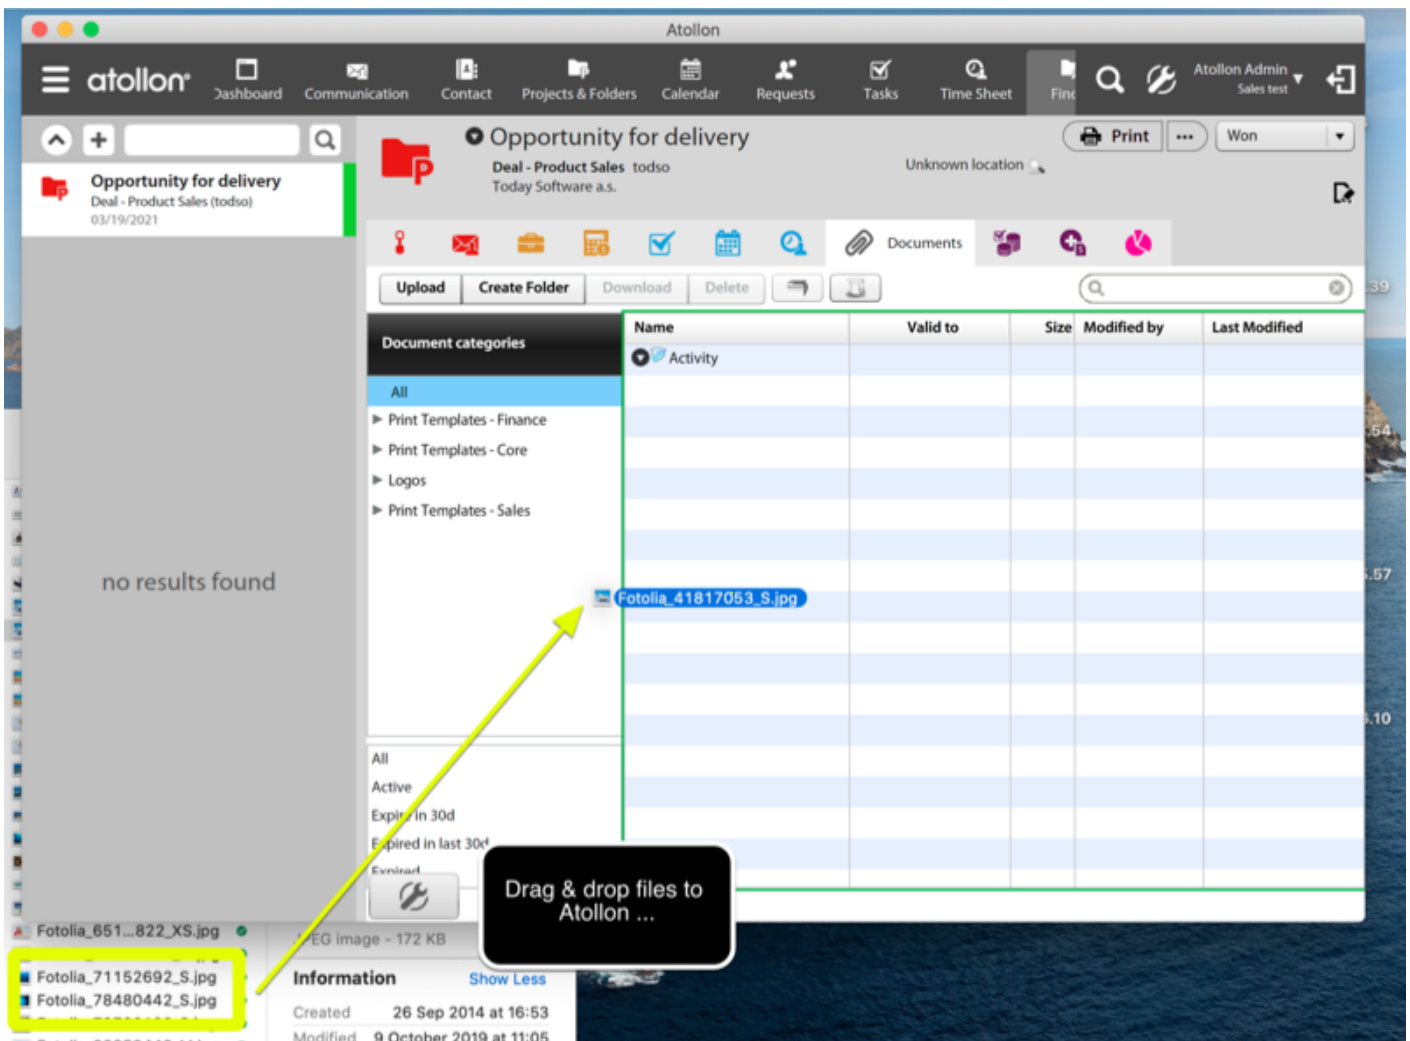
Atollon

atollon Dashboard Communication Contact Projects & Folders Calendar Requests Tasks Time Sheet Finc Atollon Admin Sales test

Opportunity for delivery
Deal - Product Sales (todso)
03/19/2021

no results found

Opportunity for delivery
Deal - Product Sales todso
Today Software a.s.
Unknown location

Print ••• Won

Documents

Upload Create Folder Download Delete

Document categories

All
Print Templates - Finance
Print Templates - Core
Logos
Print Templates - Sales

All
Active
Expir in 30d
Expired in last 30d
Expired

| Name | Valid to | Size | Modified by | Last Modified |
|---|---|---|---|---|
| Activity | | | | |

Fotolia_41817053_S.jpg

Drag & drop files to Atollon ...

Fotolia_651...822_XS.jpg
Fotolia_71152692_S.jpg
Fotolia_78480442_S.jpg

EG image - 172 KB
Information Show Less
Created 26 Sep 2014 at 16:53
Modified 9 October 2019 at 11:05